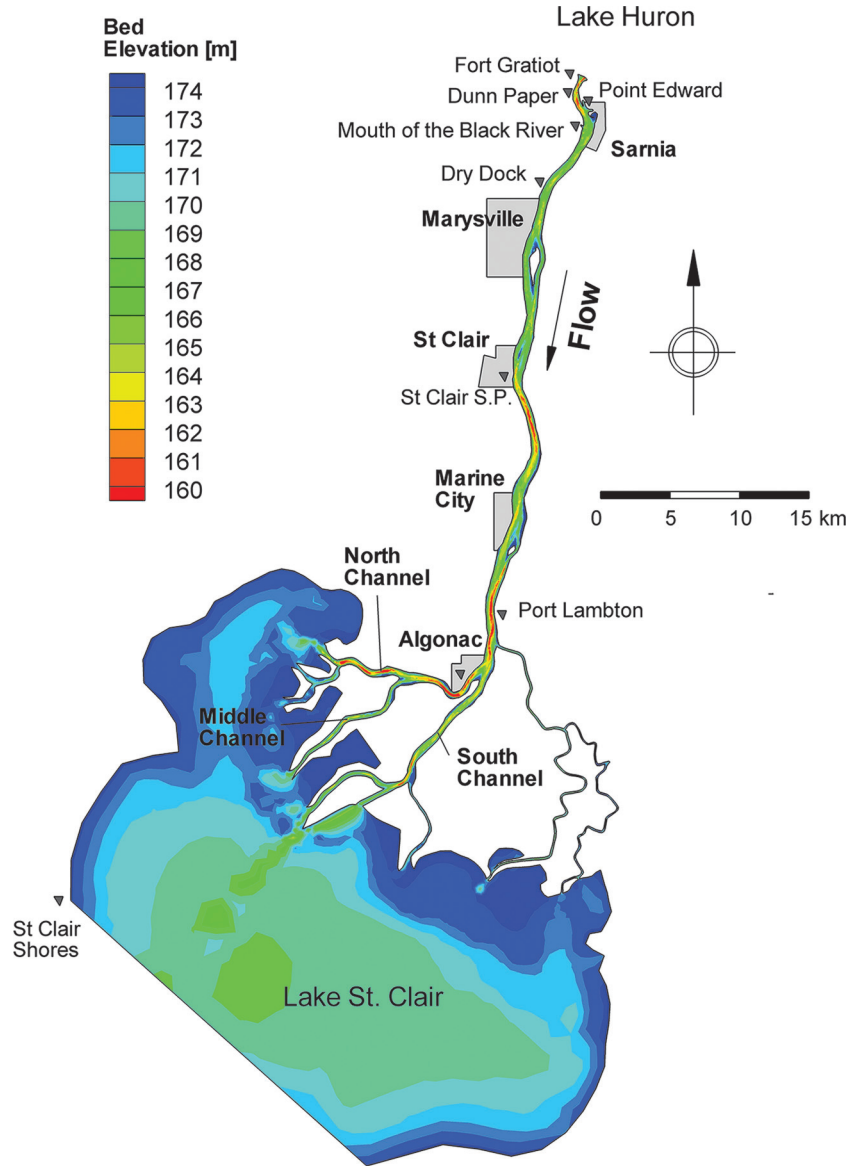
Bed Elevation [m]

174
173
172
171
170
169
168
167
166
165
164
163
162
161
160

Lake Huron

Fort Gratiot
Dunn Paper
Point Edward
Mouth of the Black River
Sarnia
Dry Dock
Marysville
Flow
St Clair
St Clair S.P.
Marine City

0 5 10 15 km

North Channel
Port Lambton
Algonac
Middle Channel
South Channel
St Clair Shores
Lake St. Clair